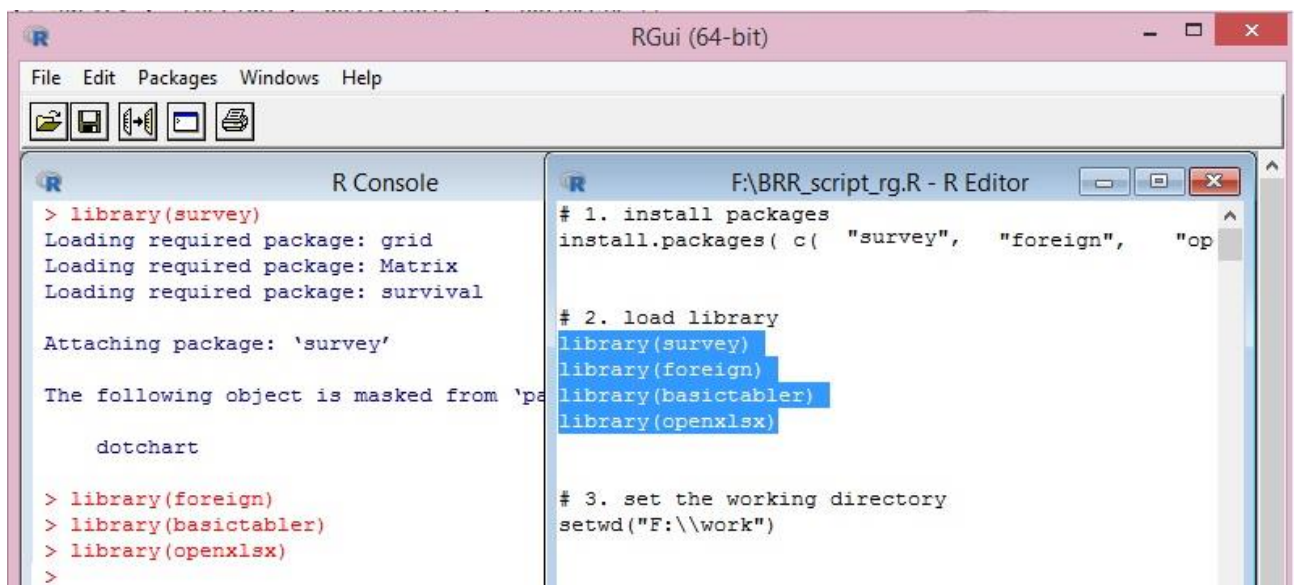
RGui (64-bit)

File Edit Packages Windows Help

R Console

> library(survey)
Loading required package: grid
Loading required package: Matrix
Loading required package: survival

Attaching package: 'survey'

The following object is masked from 'pa

    dotchart

> library(foreign)
> library(basictabler)
> library(openxlsx)
>

F:\BRR_script_rg.R - R Editor

# 1. install packages
install.packages( c(  "survey",   "foreign",   "op

# 2. load library
library(survey)
library(foreign)
library(basictabler)
library(openxlsx)

# 3. set the working directory
setwd("F:\\work")